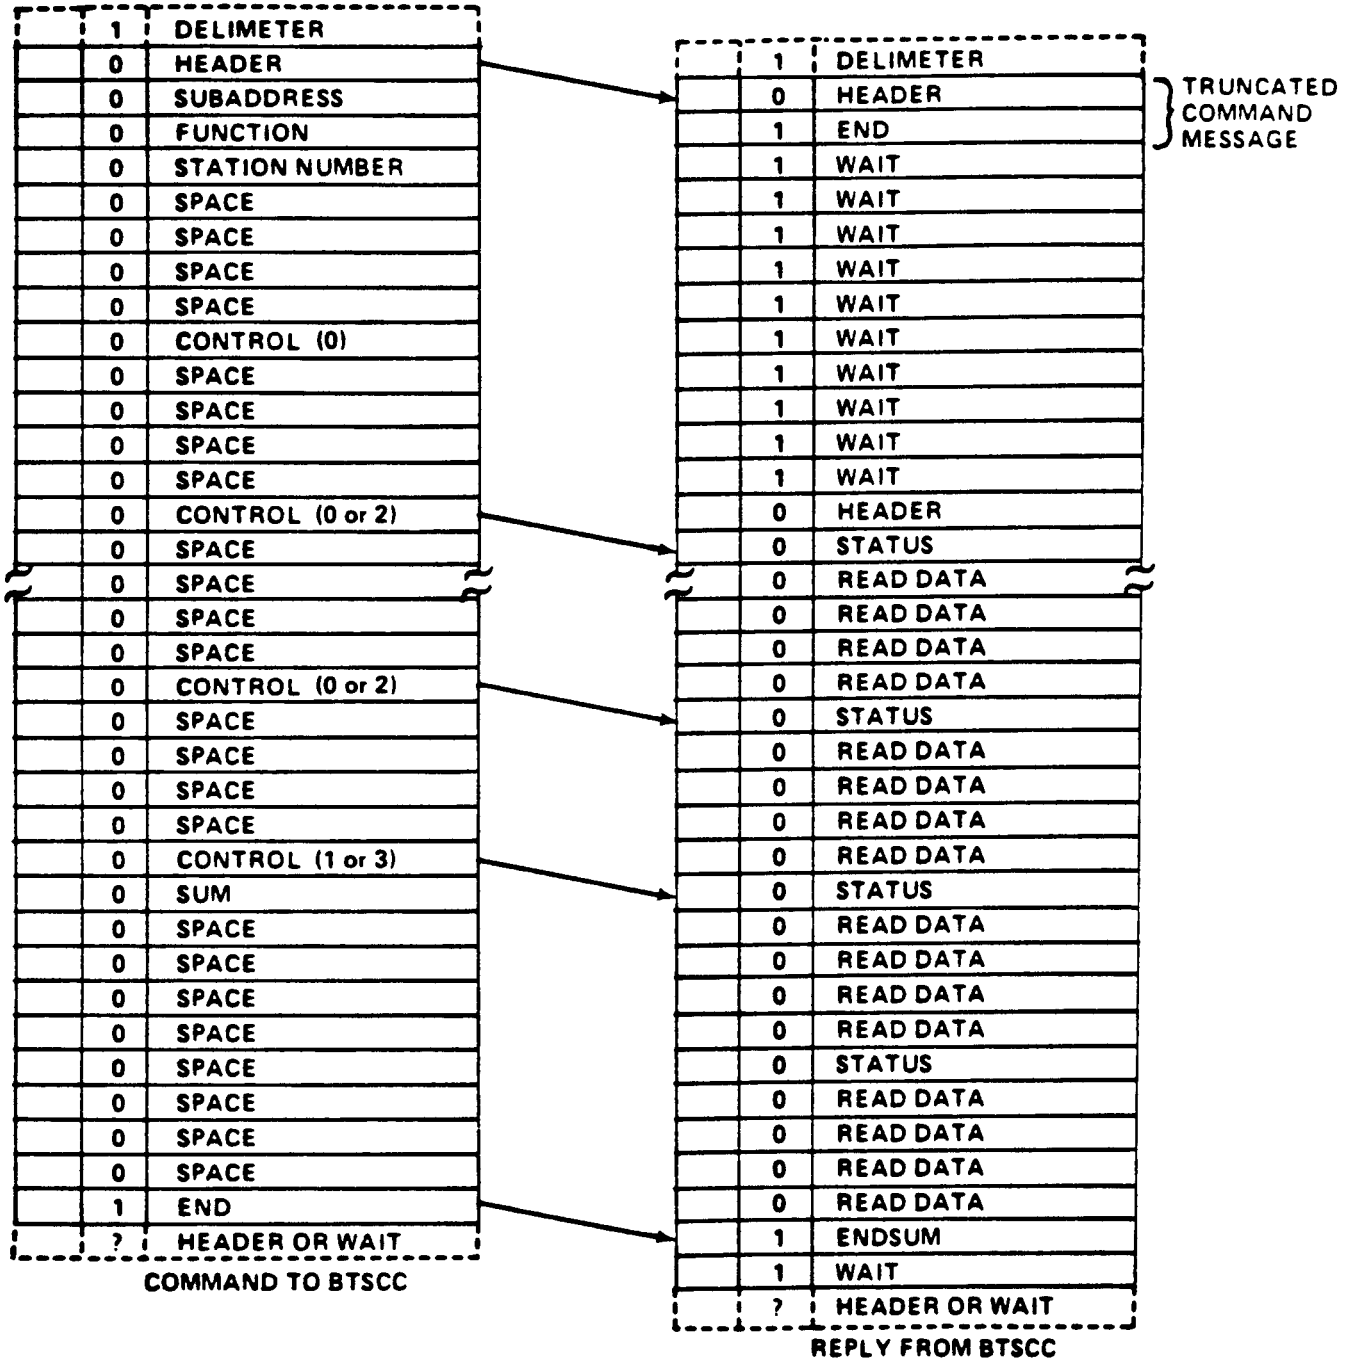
| | 1 | DELIMETER |
|---|---|---|
| | 0 | HEADER |
| | 0 | SUBADDRESS |
| | 0 | FUNCTION |
| | 0 | STATION NUMBER |
| | 0 | SPACE |
| | 0 | SPACE |
| | 0 | SPACE |
| | 0 | SPACE |
| | 0 | CONTROL (0) |
| | 0 | SPACE |
| | 0 | SPACE |
| | 0 | SPACE |
| | 0 | SPACE |
| | 0 | CONTROL (0 or 2) |
| | 0 | SPACE |
| | 0 | SPACE |
| | 0 | SPACE |
| | 0 | SPACE |
| | 0 | CONTROL (0 or 2) |
| | 0 | SPACE |
| | 0 | SPACE |
| | 0 | SPACE |
| | 0 | SPACE |
| | 0 | CONTROL (1 or 3) |
| | 0 | SUM |
| | 0 | SPACE |
| | 0 | SPACE |
| | 0 | SPACE |
| | 0 | SPACE |
| | 0 | SPACE |
| | 0 | SPACE |
| | 0 | SPACE |
| | 0 | SPACE |
| | 1 | END |
| | ? | HEADER OR WAIT |

COMMAND TO BTSCC

| | 1 | DELIMETER |
|---|---|---|
| | 0 | HEADER |
| | 1 | END |
| | 1 | WAIT |
| | 1 | WAIT |
| | 1 | WAIT |
| | 1 | WAIT |
| | 1 | WAIT |
| | 1 | WAIT |
| | 1 | WAIT |
| | 1 | WAIT |
| | 1 | WAIT |
| | 1 | WAIT |
| | 0 | HEADER |
| | 0 | STATUS |
| | 0 | READ DATA |
| | 0 | READ DATA |
| | 0 | READ DATA |
| | 0 | READ DATA |
| | 0 | STATUS |
| | 0 | READ DATA |
| | 0 | READ DATA |
| | 0 | READ DATA |
| | 0 | READ DATA |
| | 0 | STATUS |
| | 0 | READ DATA |
| | 0 | READ DATA |
| | 0 | READ DATA |
| | 0 | READ DATA |
| | 0 | STATUS |
| | 0 | READ DATA |
| | 0 | READ DATA |
| | 0 | READ DATA |
| | 0 | READ DATA |
| | 1 | ENDSUM |
| | 1 | WAIT |
| | ? | HEADER OR WAIT |

TRUNCATED COMMAND MESSAGE

REPLY FROM BTSCC